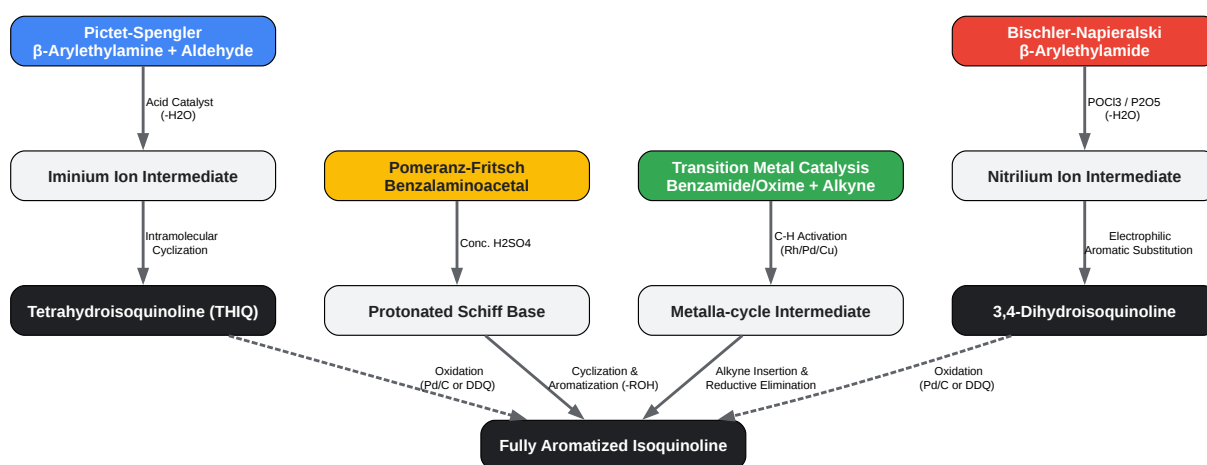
Pictet-Spengler
β-Arylethylamine + Aldehyde

Acid Catalyst
(-H2O)

Iminium Ion Intermediate

Intramolecular
Cyclization

Tetrahydroisoquinoline (THIQ)

Pomeranz-Fritsch
Benzalaminoacetal

Conc. H2SO4

Protonated Schiff Base

Transition Metal Catalysis
Benzamide/Oxime + Alkyne

C-H Activation
(Rh/Pd/Cu)

Metalla-cycle Intermediate

Bischler-Napieralski
β-Arylethylamide

POCl3 / P2O5
(-H2O)

Nitrilium Ion Intermediate

Electrophilic
Aromatic Substitution

3,4-Dihydroisoquinoline

Oxidation
(Pd/C or DDQ)

Cyclization &
Aromatization (-ROH)

Alkyne Insertion &
Reductive Elimination

Oxidation
(Pd/C or DDQ)

Fully Aromatized Isoquinoline